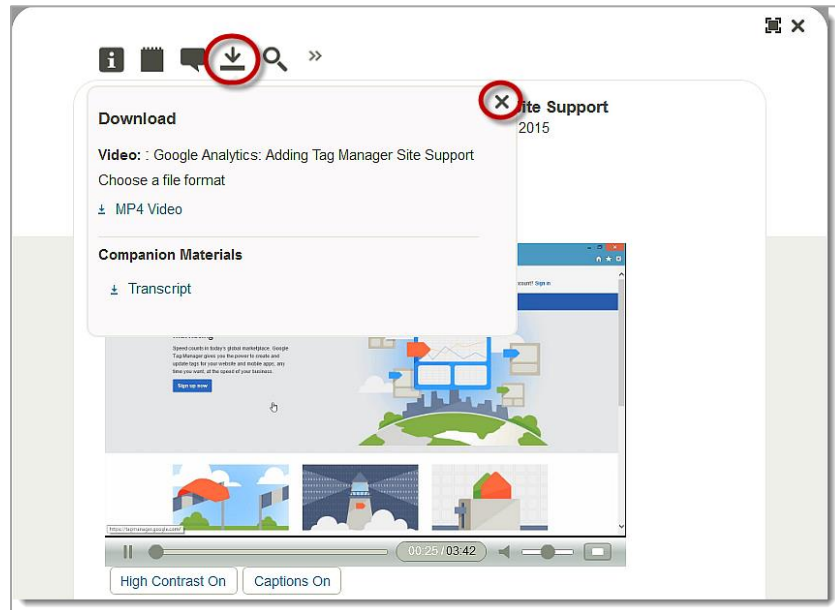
»

ite Support
2015

Download

Video: : Google Analytics: Adding Tag Manager Site Support

Choose a file format

MP4 Video

Companion Materials

Transcript

ccount? Sign in

Speed counts in today's global marketplace. Google Tag Manager gives you the power to create and update tags for your website and mobile apps, any time you want, at the speed of your business.

Sign up now

https://tagmanager.google.com/

00:25 / 03:42

High Contrast On

Captions On